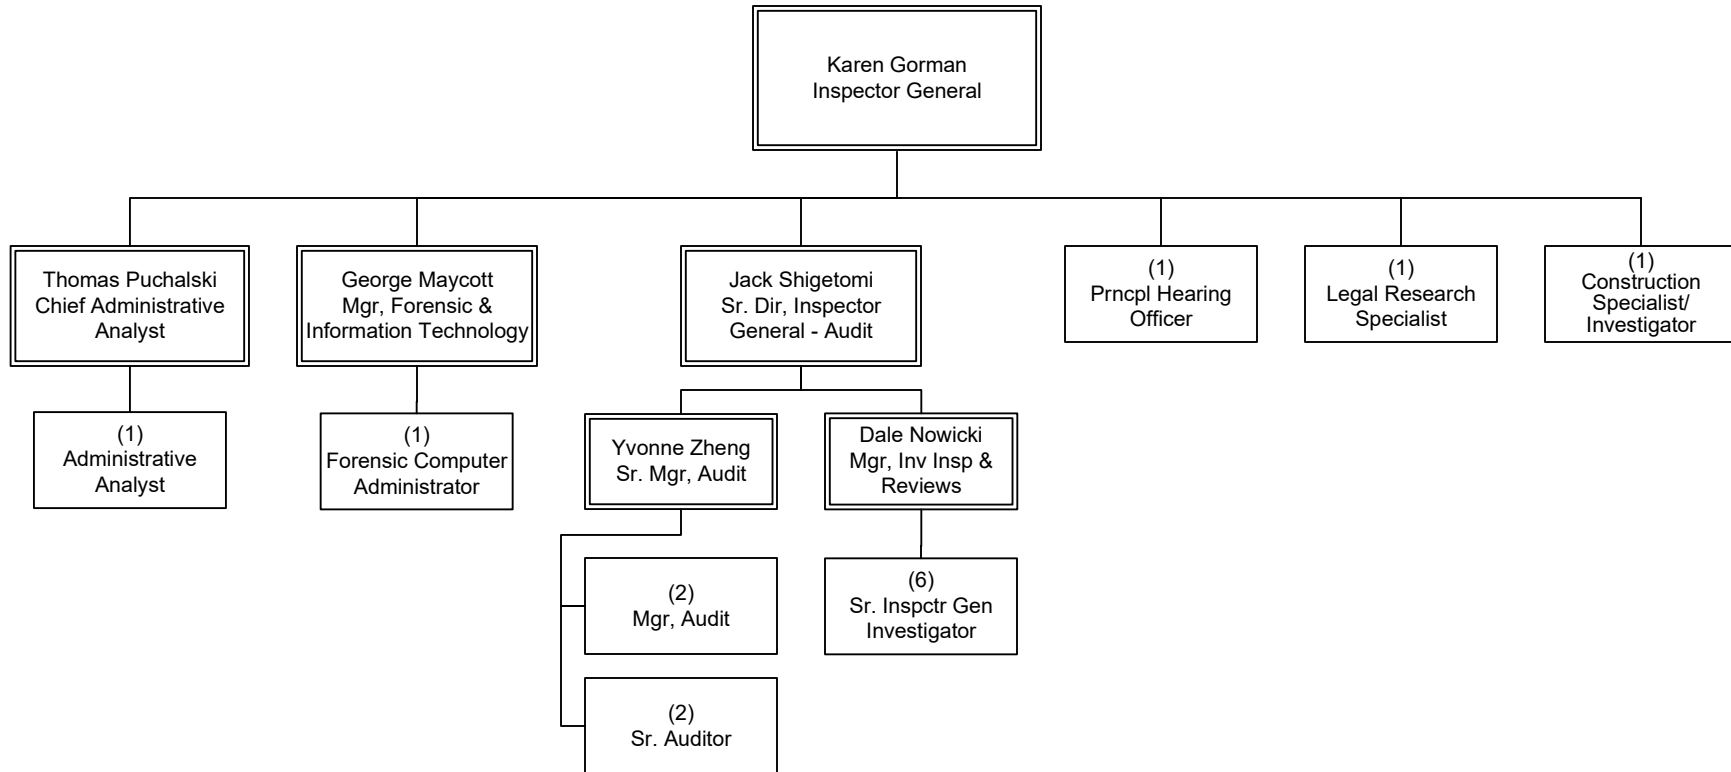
Karen Gorman
Inspector General

Thomas Puchalski
Chief Administrative Analyst

George Maycott
Mgr, Forensic & Information Technology

Jack Shigetomi
Sr. Dir, Inspector General - Audit

(1)
Prncpl Hearing Officer

(1)
Legal Research Specialist

(1)
Construction Specialist/ Investigator

(1)
Administrative Analyst

(1)
Forensic Computer Administrator

Yvonne Zheng
Sr. Mgr, Audit

Dale Nowicki
Mgr, Inv Insp & Reviews

(2)
Mgr, Audit

(6)
Sr. Inspctr Gen Investigator

(2)
Sr. Auditor